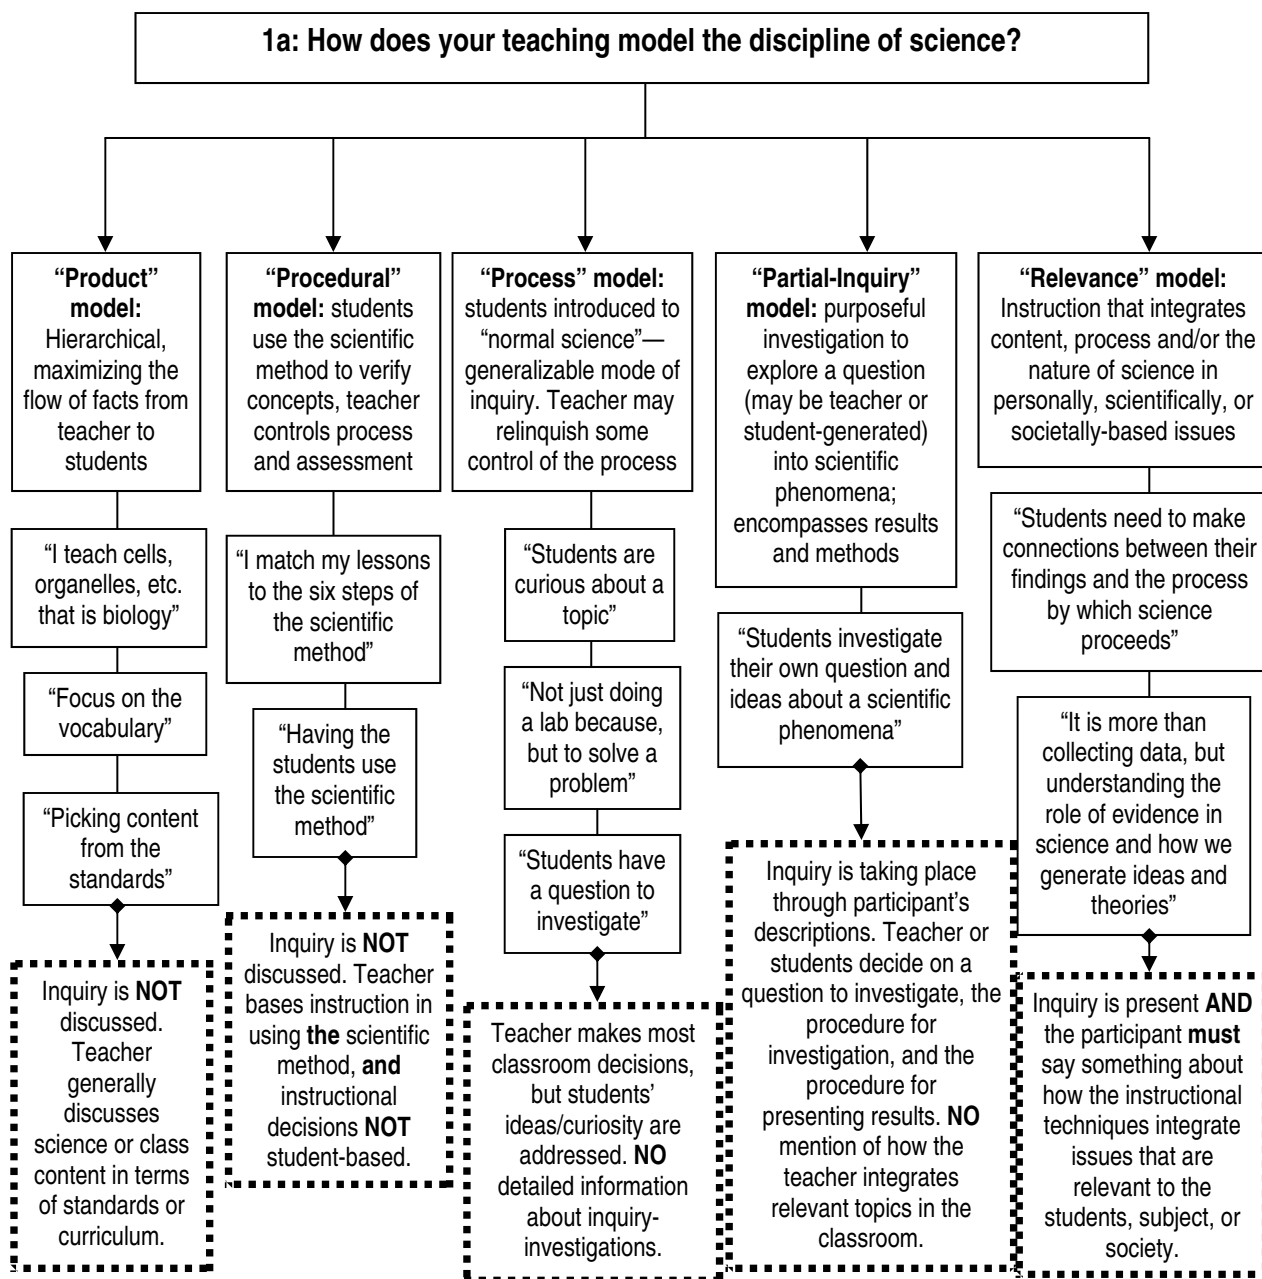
1a: How does your teaching model the discipline of science?

"Product" model: Hierarchical, maximizing the flow of facts from teacher to students

"I teach cells, organelles, etc. that is biology"

"Focus on the vocabulary"

"Picking content from the standards"

Inquiry is NOT discussed. Teacher generally discusses science or class content in terms of standards or curriculum.

"Procedural" model: students use the scientific method to verify concepts, teacher controls process and assessment

"I match my lessons to the six steps of the scientific method"

"Having the students use the scientific method"

Inquiry is NOT discussed. Teacher bases instruction in using the scientific method, and instructional decisions NOT student-based.

"Process" model: students introduced to "normal science"—generalizable mode of inquiry. Teacher may relinquish some control of the process

"Students are curious about a topic"

"Not just doing a lab because, but to solve a problem"

"Students have a question to investigate"

Teacher makes most classroom decisions, but students' ideas/curiosity are addressed. NO detailed information about inquiry-investigations.

"Partial-Inquiry" model: purposeful investigation to explore a question (may be teacher or student-generated) into scientific phenomena; encompasses results and methods

"Students investigate their own question and ideas about a scientific phenomena"

Inquiry is taking place through participant's descriptions. Teacher or students decide on a question to investigate, the procedure for investigation, and the procedure for presenting results. NO mention of how the teacher integrates relevant topics in the classroom.

"Relevance" model: Instruction that integrates content, process and/or the nature of science in personally, scientifically, or societally-based issues

"Students need to make connections between their findings and the process by which science proceeds"

"It is more than collecting data, but understanding the role of evidence in science and how we generate ideas and theories"

Inquiry is present AND the participant must say something about how the instructional techniques integrate issues that are relevant to the students, subject, or society.